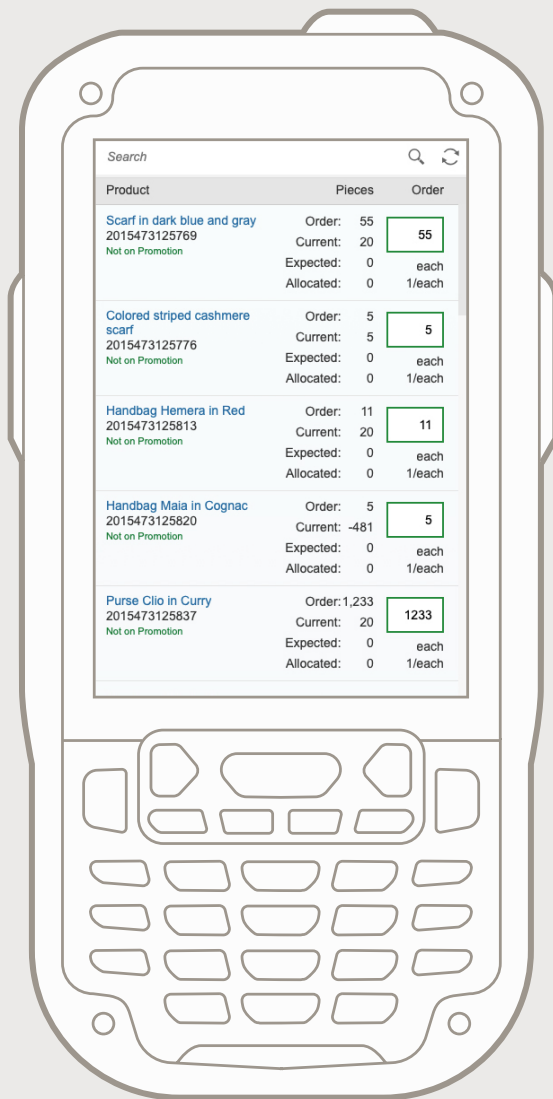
Search

| Product | Pieces | Order |
|---|---|---|
| Scarf in dark blue and gray 2015473125769 Not on Promotion | Order: 55 Current: 20 Expected: 0 Allocated: 0 | 55 each 1/each |
| Colored striped cashmere scarf 2015473125776 Not on Promotion | Order: 5 Current: 5 Expected: 0 Allocated: 0 | 5 each 1/each |
| Handbag Hemera in Red 2015473125813 Not on Promotion | Order: 11 Current: 20 Expected: 0 Allocated: 0 | 11 each 1/each |
| Handbag Maia in Cognac 2015473125820 Not on Promotion | Order: 5 Current: -481 Expected: 0 Allocated: 0 | 5 each 1/each |
| Purse Clio in Curry 2015473125837 Not on Promotion | Order: 1,233 Current: 20 Expected: 0 Allocated: 0 | 1233 each 1/each |